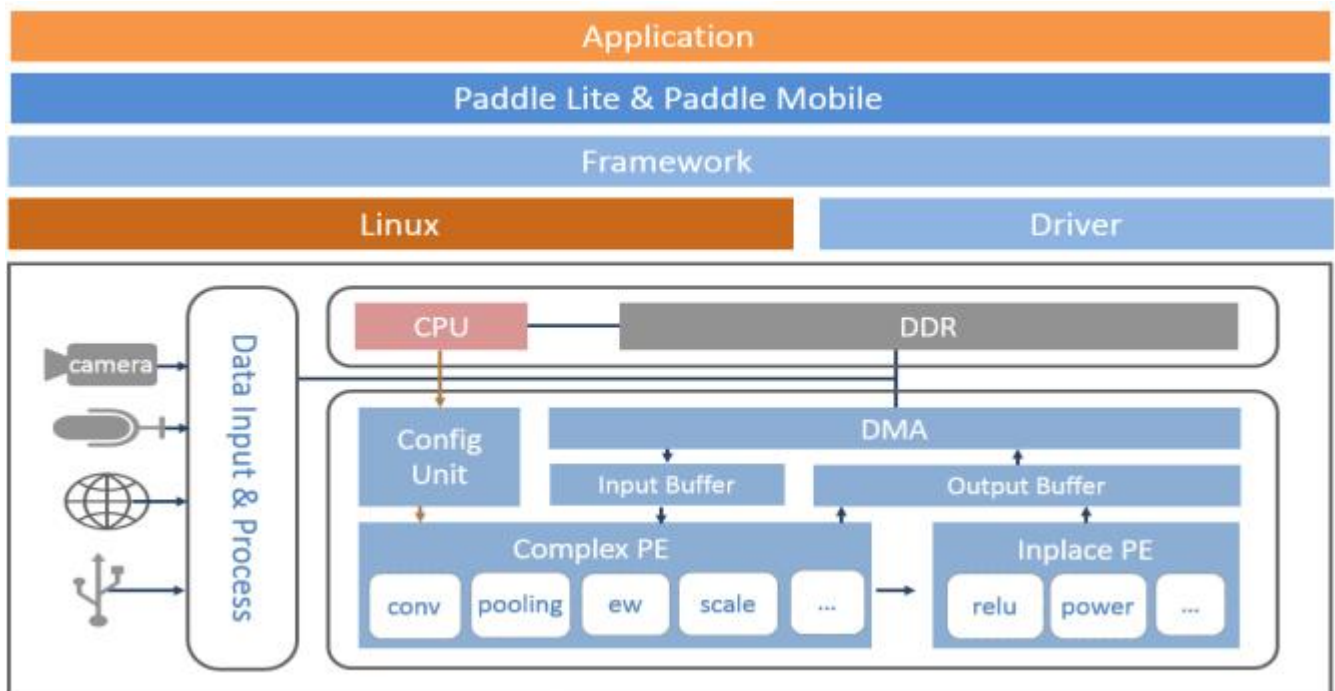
Application

Paddle Lite & Paddle Mobile

Framework

Linux

Driver

camera

Data Input & Process

CPU

DDR

Config Unit

DMA

Input Buffer

Output Buffer

Complex PE

conv

pooling

ew

scale

...

Inplace PE

relu

power

...